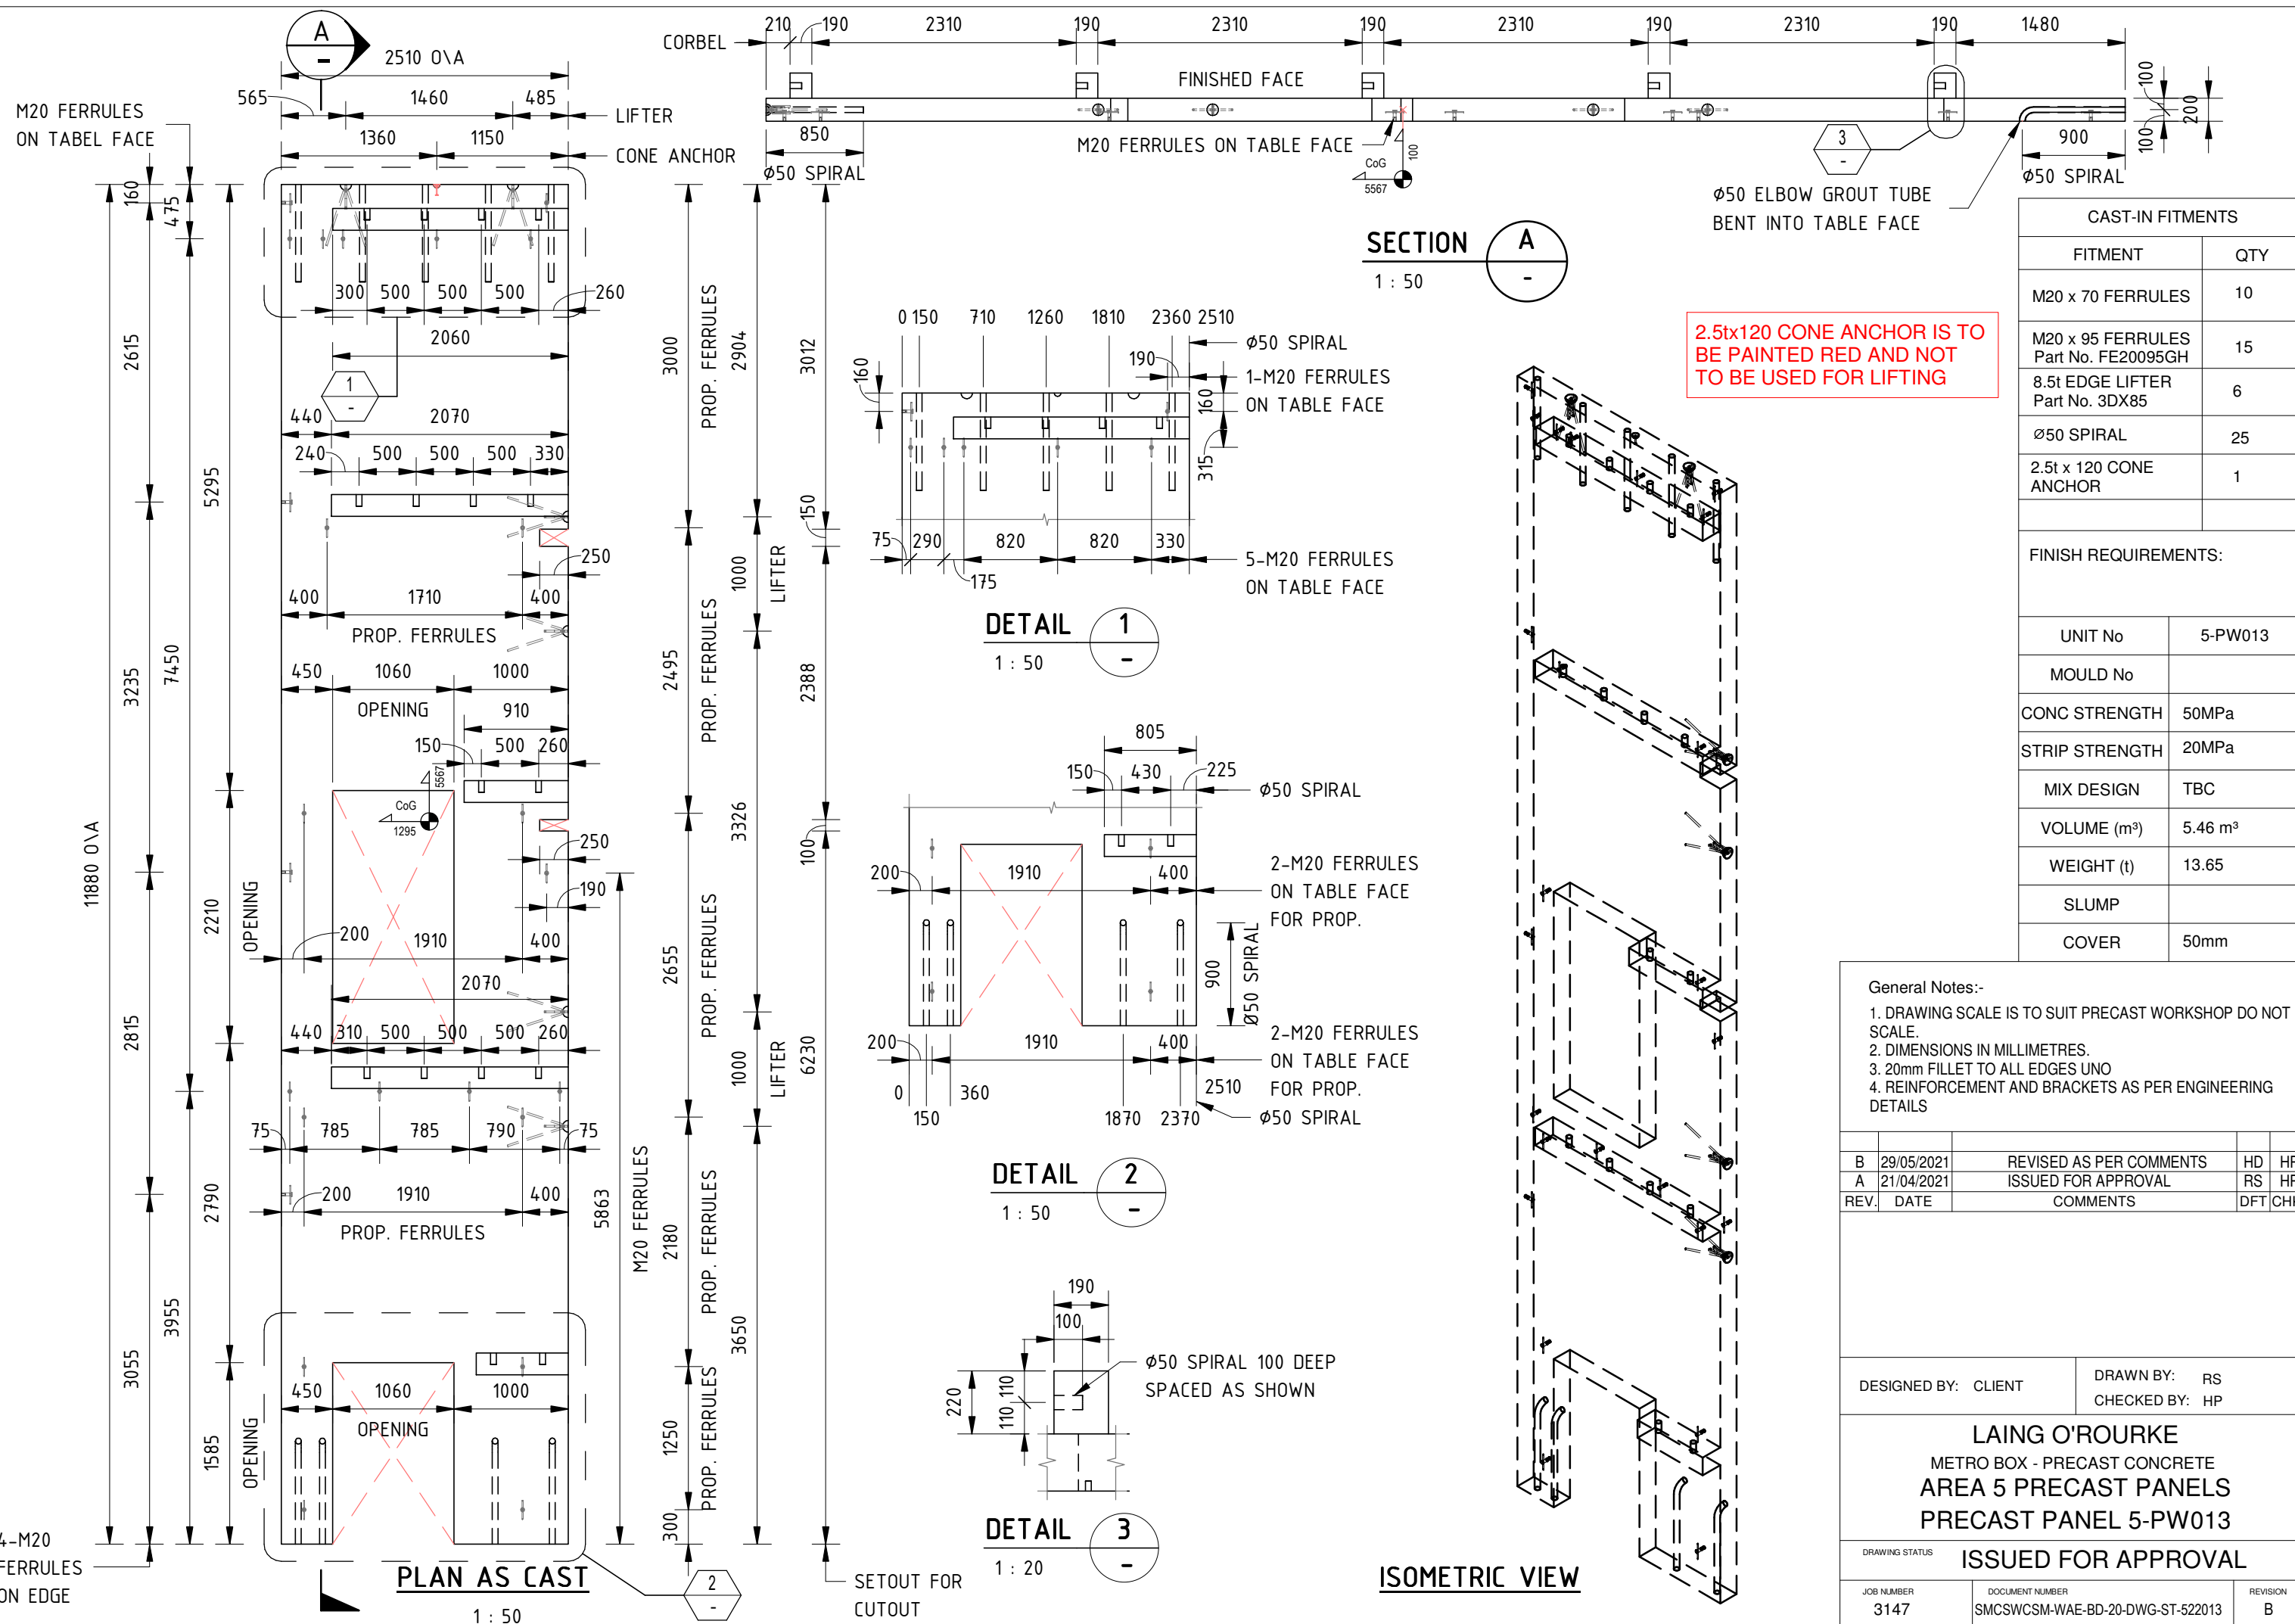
A
-
2510 O\A
565
1460
485
LIFTER
M20 FERRULES ON TABEL FACE
1360
1150
CONE ANCHOR
160
475
2615
300 500 500 500
260
2060
1
-
440
2070
240
500 500 500 330
5295
250
400
1710
400
PROP. FERRULES
3235
7450
450
1060
1000
OPENING
910
150
500 260
5567
CoG
1295
250
11880 O\A
190
2210
OPENING
200
1910
400
2070
2815
440 310 500 500 500 260
75
785 785 790
75
200
1910
400
PROP. FERRULES
2790
3955
5863
M20 FERRULES
3055
450
1060
1000
OPENING
1585
OPENING
4-M20 FERRULES ON EDGE
PLAN AS CAST
1 : 50
2
-
3000
PROP. FERRULES
2904
3012
150
1000
LIFTER
2495
PROP. FERRULES
2388
3326
100
2655
PROP. FERRULES
1000
LIFTER
6230
2180
PROP. FERRULES
3650
1250
PROP. FERRULES
300
SETOUT FOR CUTOUT
CORBEL
210 190 2310 190 2310 190 2310 190 2310 190 1480
FINISHED FACE
850
Ø50 SPIRAL
M20 FERRULES ON TABLE FACE
CoG
5567
100
3
-
900
Ø50 SPIRAL
100
200
100
Ø50 ELBOW GROUT TUBE BENT INTO TABLE FACE
SECTION
A
-
1 : 50
0 150 710 1260 1810 2360 2510
Ø50 SPIRAL
190
1-M20 FERRULES ON TABLE FACE
160
160
315
75 290 820 820 330
175
5-M20 FERRULES ON TABLE FACE
DETAIL
1
-
1 : 50
2.5tx120 CONE ANCHOR IS TO BE PAINTED RED AND NOT TO BE USED FOR LIFTING
805
150 430 225
Ø50 SPIRAL
200
1910
400
2-M20 FERRULES ON TABLE FACE FOR PROP.
900
Ø50 SPIRAL
200
1910
400
2-M20 FERRULES ON TABLE FACE FOR PROP.
0
360
2510
150
1870 2370
Ø50 SPIRAL
DETAIL
2
-
1 : 50
190
100
220
110
110
Ø50 SPIRAL 100 DEEP SPACED AS SHOWN
DETAIL
3
-
1 : 20
ISOMETRIC VIEW

| CAST-IN FITMENTS | |
|---|---|
| FITMENT | QTY |
| M20 x 70 FERRULES | 10 |
| M20 x 95 FERRULES Part No. FE20095GH | 15 |
| 8.5t EDGE LIFTER Part No. 3DX85 | 6 |
| Ø50 SPIRAL | 25 |
| 2.5t x 120 CONE ANCHOR | 1 |
| | |

FINISH REQUIREMENTS:

| UNIT No | 5-PW013 |
|---|---|
| MOULD No | |
| CONC STRENGTH | 50MPa |
| STRIP STRENGTH | 20MPa |
| MIX DESIGN | TBC |
| VOLUME (m³) | 5.46 m³ |
| WEIGHT (t) | 13.65 |
| SLUMP | |
| COVER | 50mm |

General Notes:-
1. DRAWING SCALE IS TO SUIT PRECAST WORKSHOP DO NOT SCALE.
2. DIMENSIONS IN MILLIMETRES.
3. 20mm FILLET TO ALL EDGES UNO
4. REINFORCEMENT AND BRACKETS AS PER ENGINEERING DETAILS

| B | 29/05/2021 | REVISED AS PER COMMENTS | HD | HP |
|---|---|---|---|---|
| A | 21/04/2021 | ISSUED FOR APPROVAL | RS | HP |
| REV. | DATE | COMMENTS | DFT | CHK |

DESIGNED BY: CLIENT
DRAWN BY: RS
CHECKED BY: HP
LAING O'ROURKE
METRO BOX - PRECAST CONCRETE
AREA 5 PRECAST PANELS
PRECAST PANEL 5-PW013
DRAWING STATUS
ISSUED FOR APPROVAL
JOB NUMBER
3147
DOCUMENT NUMBER
SMCSWCSM-WAE-BD-20-DWG-ST-522013
REVISION
B